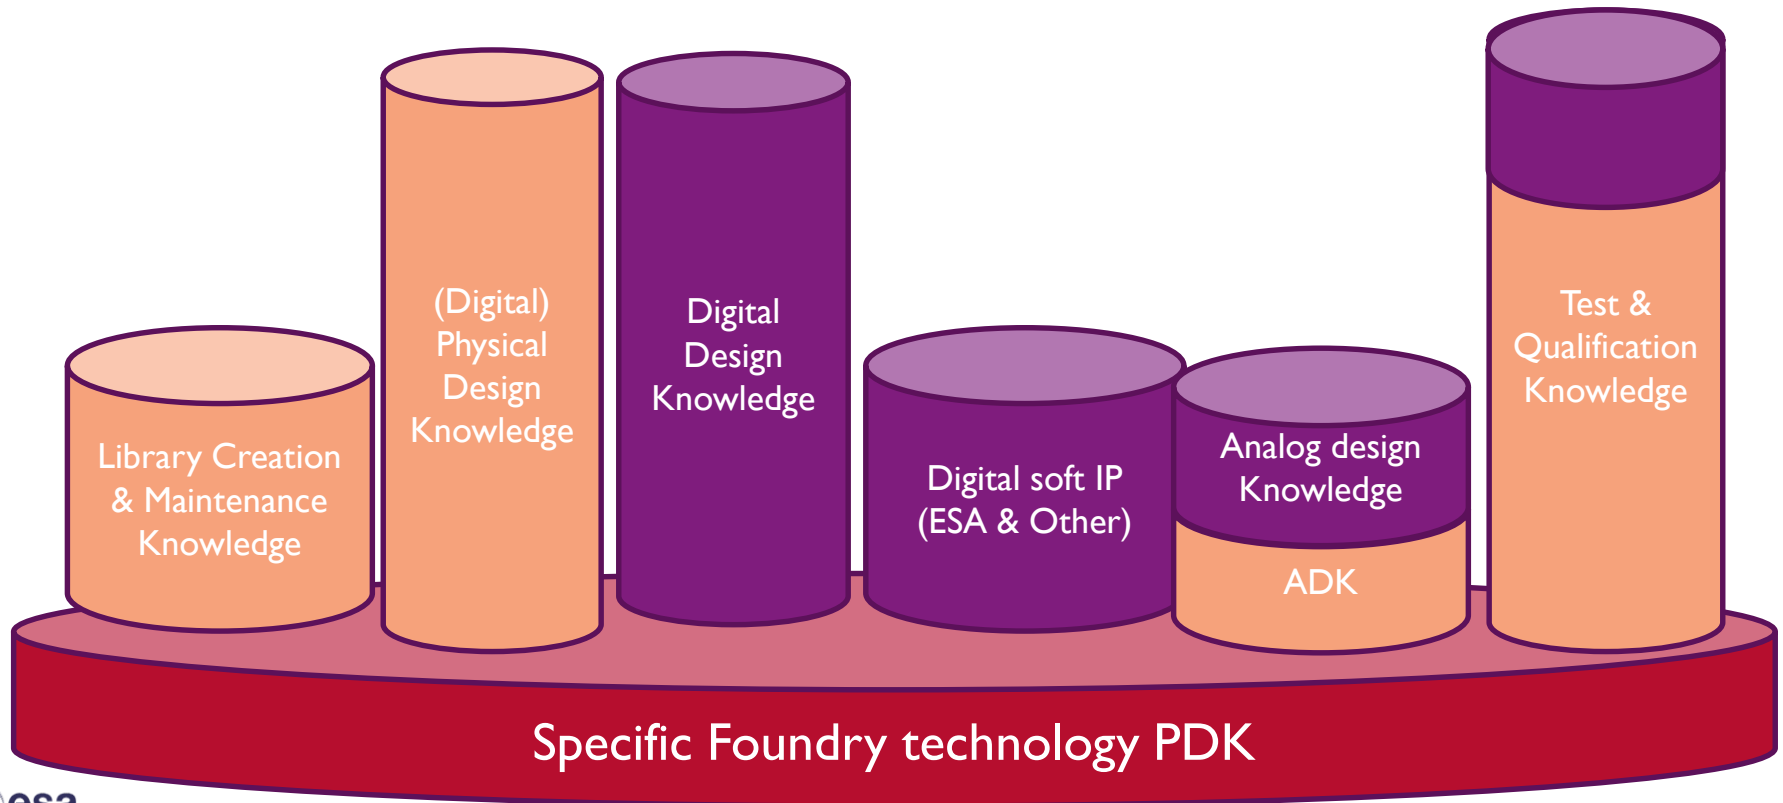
Library Creation & Maintenance Knowledge

(Digital) Physical Design Knowledge

Digital Design Knowledge

Digital soft IP (ESA & Other)

Analog design Knowledge

ADK

Test & Qualification Knowledge

Specific Foundry technology PDK

esa